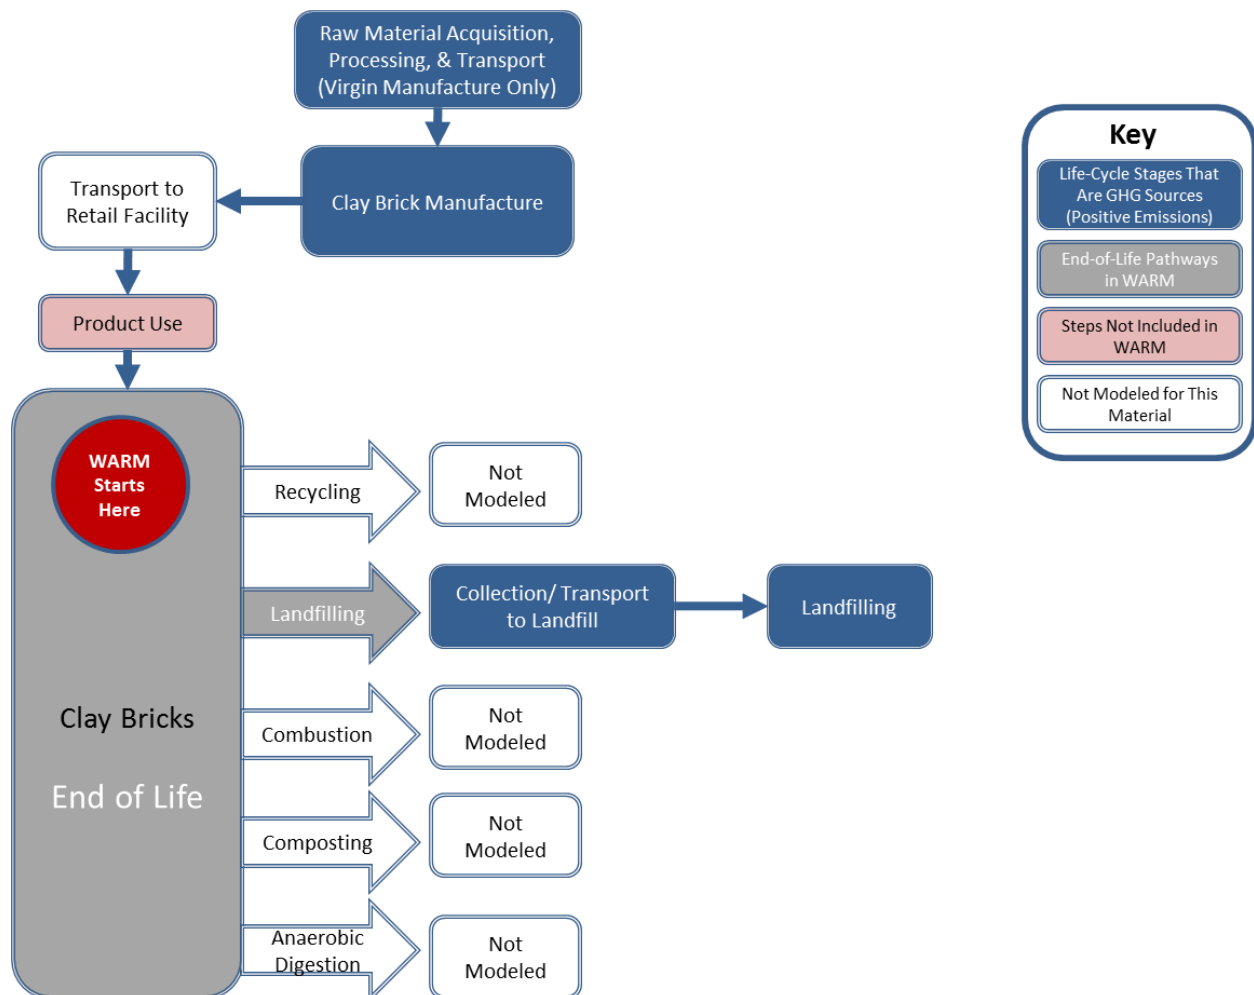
Raw Material Acquisition, Processing, & Transport (Virgin Manufacture Only)

Clay Brick Manufacture

Transport to Retail Facility

Product Use

Key

Life-Cycle Stages That Are GHG Sources (Positive Emissions)

End-of-Life Pathways in WARM

Steps Not Included in WARM

Not Modeled for This Material

WARM Starts Here

Clay Bricks

End of Life

Recycling

Not Modeled

Landfilling

Collection/ Transport to Landfill

Landfilling

Combustion

Not Modeled

Composting

Not Modeled

Anaerobic Digestion

Not Modeled